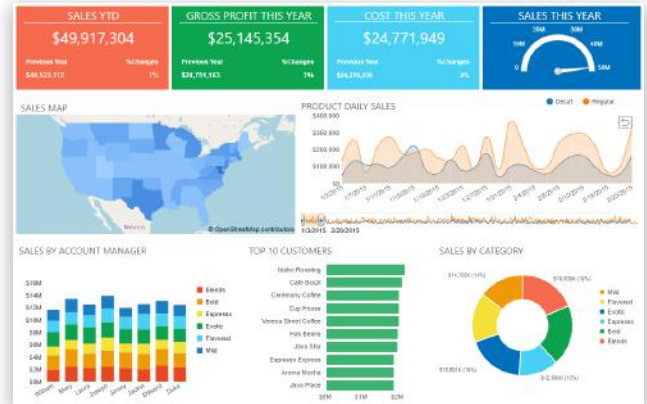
SALES YTD
$49,917,304
Previous Year
$49,523,112
%Changes
1%

GROSS PROFIT THIS YEAR
$25,145,354
Previous Year
$24,751,163
%Changes
2%

COST THIS YEAR
$24,771,949
Previous Year
$24,378,336
%Changes
2%

SALES THIS YEAR
10M
20M
30M
40M
0
50M

SALES MAP
Mexico
© OpenStreetMap contributors

PRODUCT DAILY SALES
Decaf
Regular
$400,000
$300,000
$200,000
$100,000
$0
1/3/2015
2/20/2015

SALES BY ACCOUNT MANAGER
$16M
$14M
$12M
$10M
$8M
$6M
$4M
$2M
$0M
William
Mary
Laura
Larry
Jimmy
Jackie
Edward
Jackie
Blends
Bold
Espresso
Exotic
Flavored
Mild

TOP 10 CUSTOMERS
Idaho Roasting
Cafe Bosch
Ceremony Coffee
Cup Prince
Verona Street Coffee
Hills Beans
Java Star
Espresso Express
Aroma Mocha
Java Place
$0M
$1M
$2M

SALES BY CATEGORY
$10,700K (14%)
$10,500K (10%)
$10,900K (14%)
$12,900K (15%)
Mild
Flavored
Exotic
Espresso
Bold
Blends